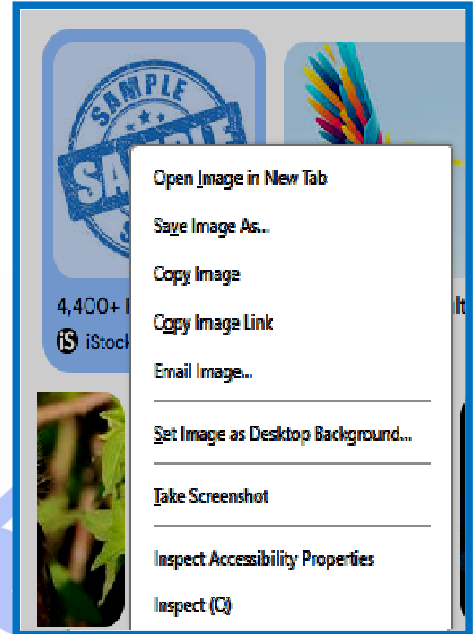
SAMPLE

SA

S

4,400+ I

iS iStock

lt

Open Image in New Tab

Save Image As...

Copy Image

Copy Image Link

Email Image...

Set Image as Desktop Background...

Take Screenshot

Inspect Accessibility Properties

Inspect (Q)